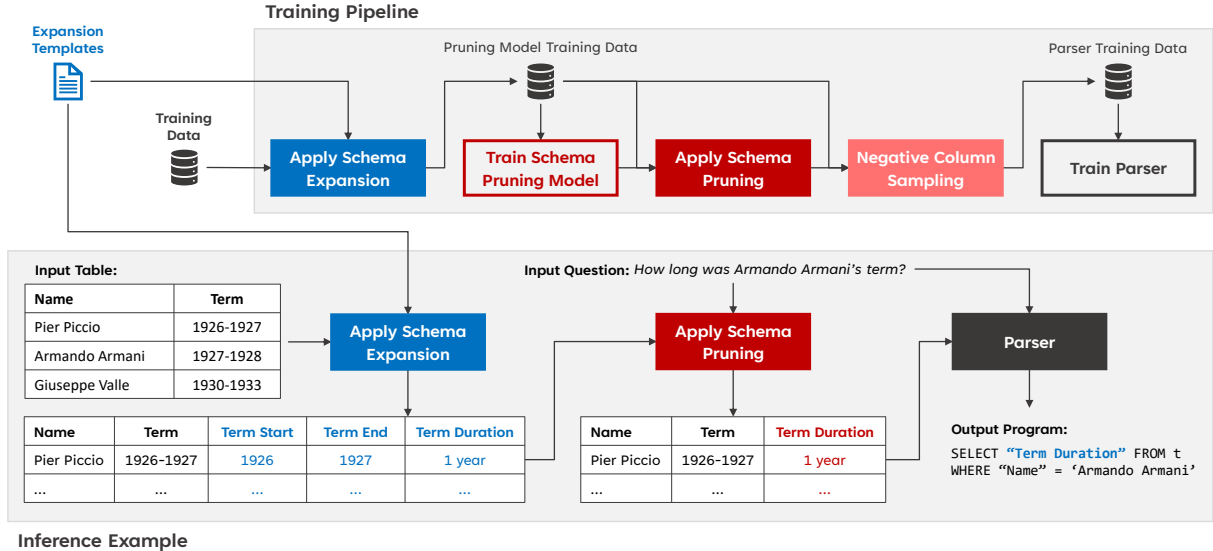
Training Pipeline

Expansion Templates

Pruning Model Training Data

Parser Training Data

Training Data

Apply Schema Expansion

Train Schema Pruning Model

Apply Schema Pruning

Negative Column Sampling

Train Parser

Input Table:

| Name | Term |
|---|---|
| Pier Piccio | 1926-1927 |
| Armando Armani | 1927-1928 |
| Giuseppe Valle | 1930-1933 |

Apply Schema Expansion

Input Question: How long was Armando Armani's term?

Apply Schema Pruning

Parser

| Name | Term | Term Start | Term End | Term Duration |
|---|---|---|---|---|
| Pier Piccio | 1926-1927 | 1926 | 1927 | 1 year |
| ... | ... | ... | ... | ... |

| Name | Term | Term Duration |
|---|---|---|
| Pier Piccio | 1926-1927 | 1 year |
| ... | ... | ... |

Output Program:

SELECT "Term Duration" FROM t WHERE "Name" = 'Armando Armani'

Inference Example